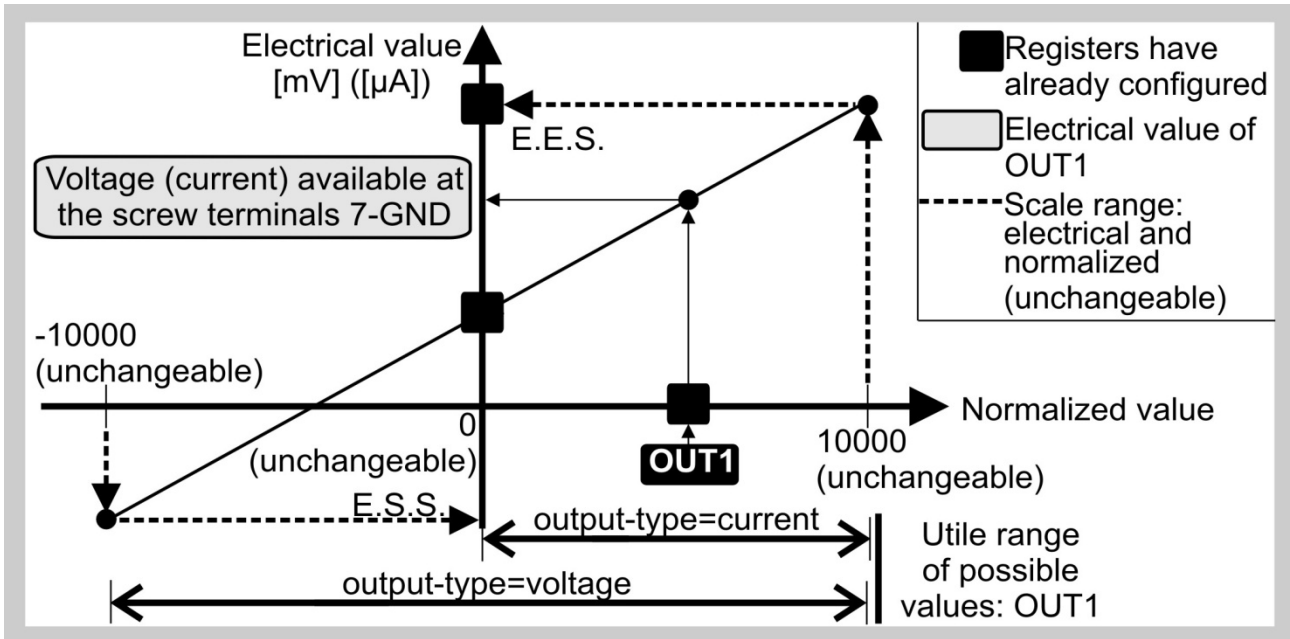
Electrical value [mV] ([µA])

Registers have already configured

Electrical value of OUT1

Scale range: electrical and normalized (unchangeable)

E.E.S.

Voltage (current) available at the screw terminals 7-GND

-10000 (unchangeable)

Normalized value

0 (unchangeable)

OUT1

10000 (unchangeable)

E.S.S.

output-type=current

output-type=voltage

Utile range of possible values: OUT1